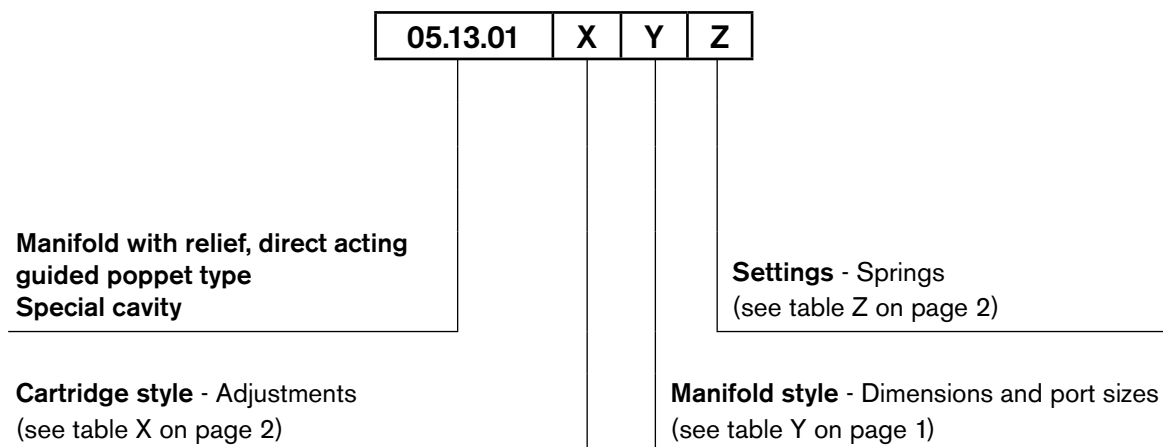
| 05.13.01 | X | Y | Z |
|---|---|---|---|

**Manifold with relief, direct acting guided poppet type**
**Special cavity**

**Settings** - Springs
(see table Z on page 2)

**Cartridge style** - Adjustments
(see table X on page 2)

**Manifold style** - Dimensions and port sizes
(see table Y on page 1)